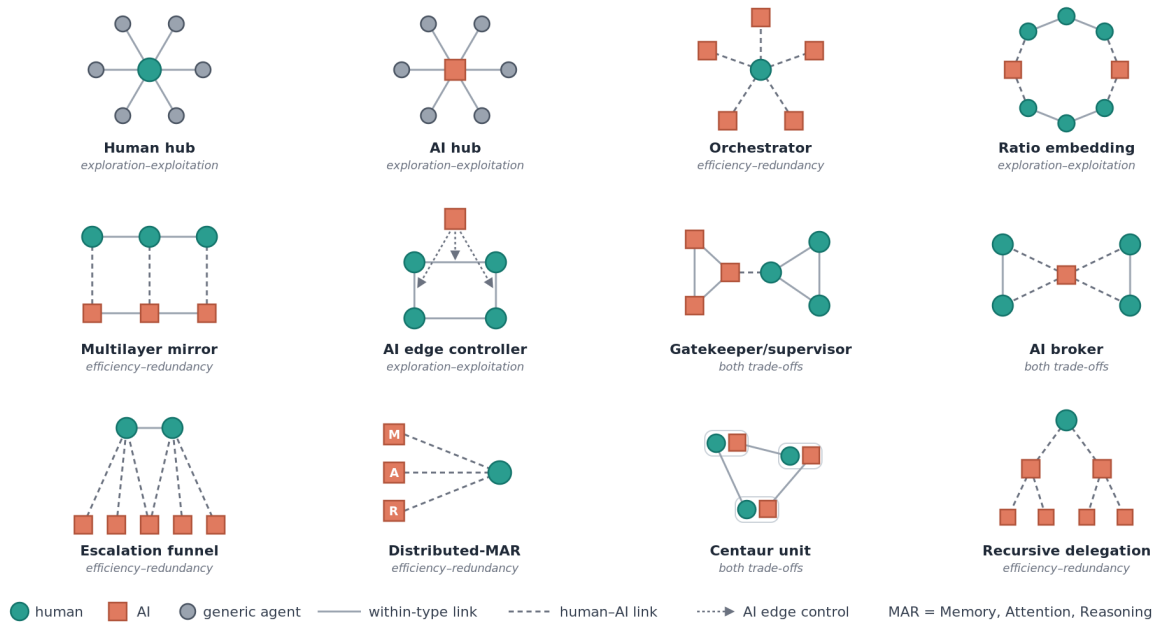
Human hub
exploration–exploitation

AI hub
exploration–exploitation

Orchestrator
efficiency–redundancy

Ratio embedding
exploration–exploitation

Multilayer mirror
efficiency–redundancy

AI edge controller
exploration–exploitation

Gatekeeper/supervisor
both trade-offs

AI broker
both trade-offs

Escalation funnel
efficiency–redundancy

M
A
R
Distributed-MAR
efficiency–redundancy

Centaur unit
both trade-offs

Recursive delegation
efficiency–redundancy

human AI generic agent within-type link human–AI link AI edge control MAR = Memory, Attention, Reasoning